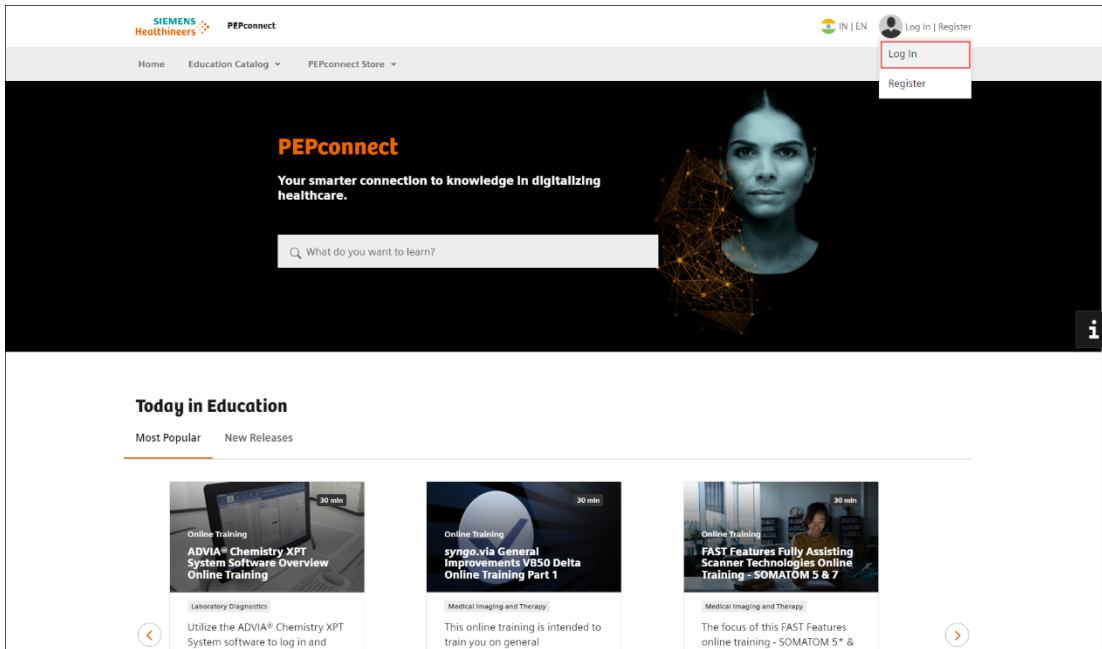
SIEMENS Healthineers PEPconnect

IN | EN Log In | Register

Log In

Register

Home Education Catalog PEPconnect Store

PEPconnect

Your smarter connection to knowledge in digitalizing healthcare.

What do you want to learn?

i

Today in Education

Most Popular New Releases

30 min
Online Training
ADVIA® Chemistry XPT System Software Overview Online Training
Laboratory Diagnostics
Utilize the ADVIA® Chemistry XPT System software to log in and

30 min
Online Training
syngo.via General Improvements V850 Delta Online Training Part 1
Medical Imaging and Therapy
This online training is intended to train you on general

30 min
Online Training
FAST Features Fully Assisting Scanner Technologies Online Training - SOMATOM 5 & 7
Medical Imaging and Therapy
The focus of this FAST Features online training - SOMATOM 5* &